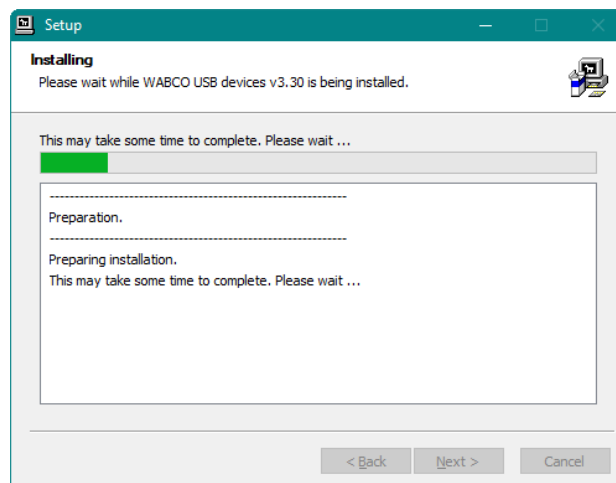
Setup

Installing
Please wait while WABCO USB devices v3.30 is being installed.

This may take some time to complete. Please wait ...

------------------------------------------------------------
Preparation.
------------------------------------------------------------
Preparing installation.
This may take some time to complete. Please wait ...

< Back Next > Cancel